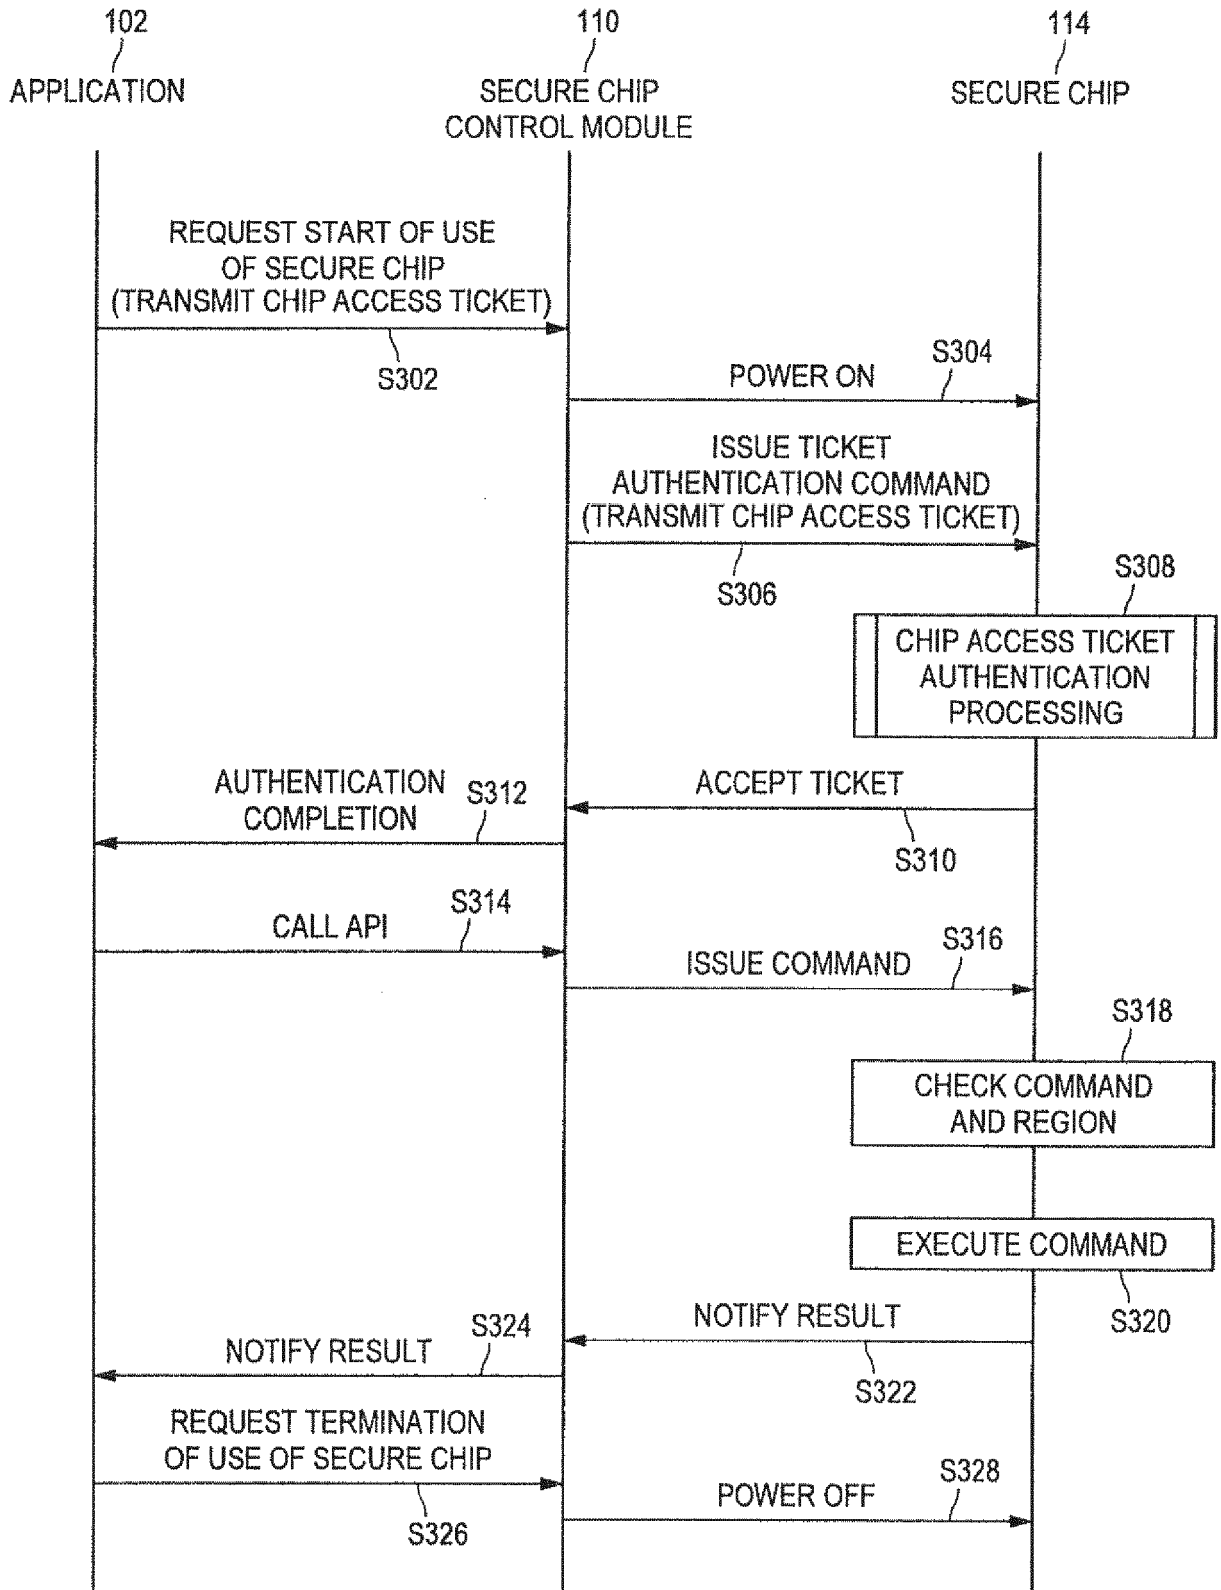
102
APPLICATION

110
SECURE CHIP
CONTROL MODULE

114
SECURE CHIP

REQUEST START OF USE OF SECURE CHIP (TRANSMIT CHIP ACCESS TICKET)

S302

POWER ON
S304

ISSUE TICKET AUTHENTICATION COMMAND (TRANSMIT CHIP ACCESS TICKET)

S306

S308
CHIP ACCESS TICKET AUTHENTICATION PROCESSING

AUTHENTICATION COMPLETION
S312

ACCEPT TICKET

S310

CALL API
S314

ISSUE COMMAND
S316

S318
CHECK COMMAND AND REGION

EXECUTE COMMAND

S320

NOTIFY RESULT
S324

NOTIFY RESULT

S322

REQUEST TERMINATION OF USE OF SECURE CHIP

S326

POWER OFF
S328